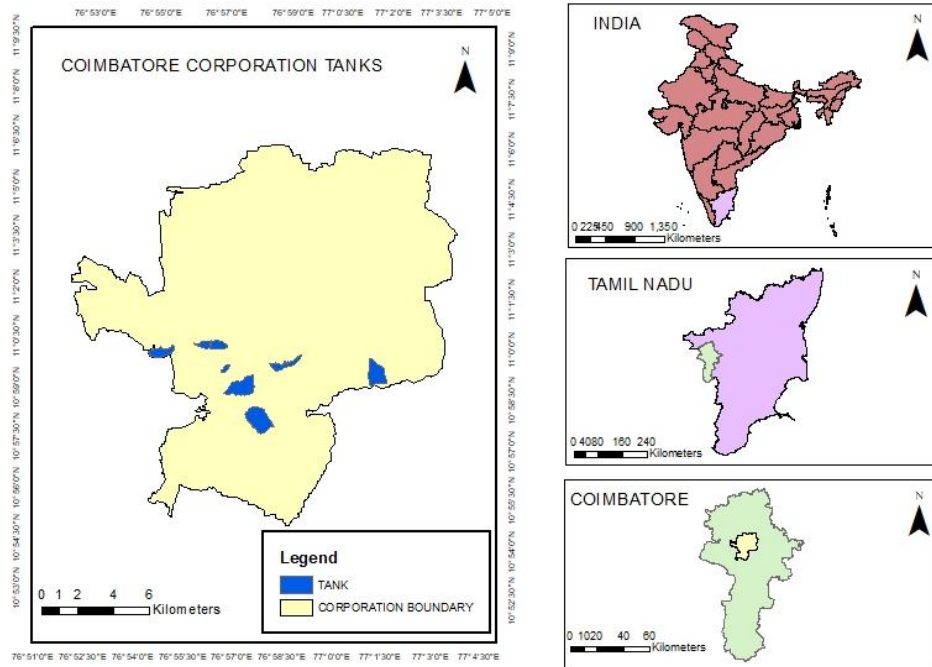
76°53'0"E 76°55'0"E 76°57'0"E 76°59'0"E 77°0'30"E 77°2'0"E 77°3'30"E 77°5'0"E

COIMBATORE CORPORATION TANKS

N

11°9'30"N 11°8'0"N 11°6'30"N 11°5'0"N 11°3'30"N 11°2'0"N 11°0'30"N 10°59'0"N 10°57'30"N 10°56'0"N 10°54'30"N 10°53'0"N

11°9'0"N 11°7'30"N 11°6'0"N 11°4'30"N 11°3'0"N 11°1'30"N 11°0'0"N 10°58'30"N 10°57'0"N 10°55'30"N 10°54'0"N 10°52'30"N

Legend

TANK

CORPORATION BOUNDARY

0 1 2 4 6
Kilometers

76°51'0"E 76°52'30"E 76°54'0"E 76°55'30"E 76°57'0"E 76°58'30"E 77°0'0"E 77°1'30"E 77°3'0"E 77°4'30"E

INDIA

N

0 225450 900 1,350
Kilometers

TAMIL NADU

N

0 4080 160 240
Kilometers

COIMBATORE

N

0 1020 40 60
Kilometers